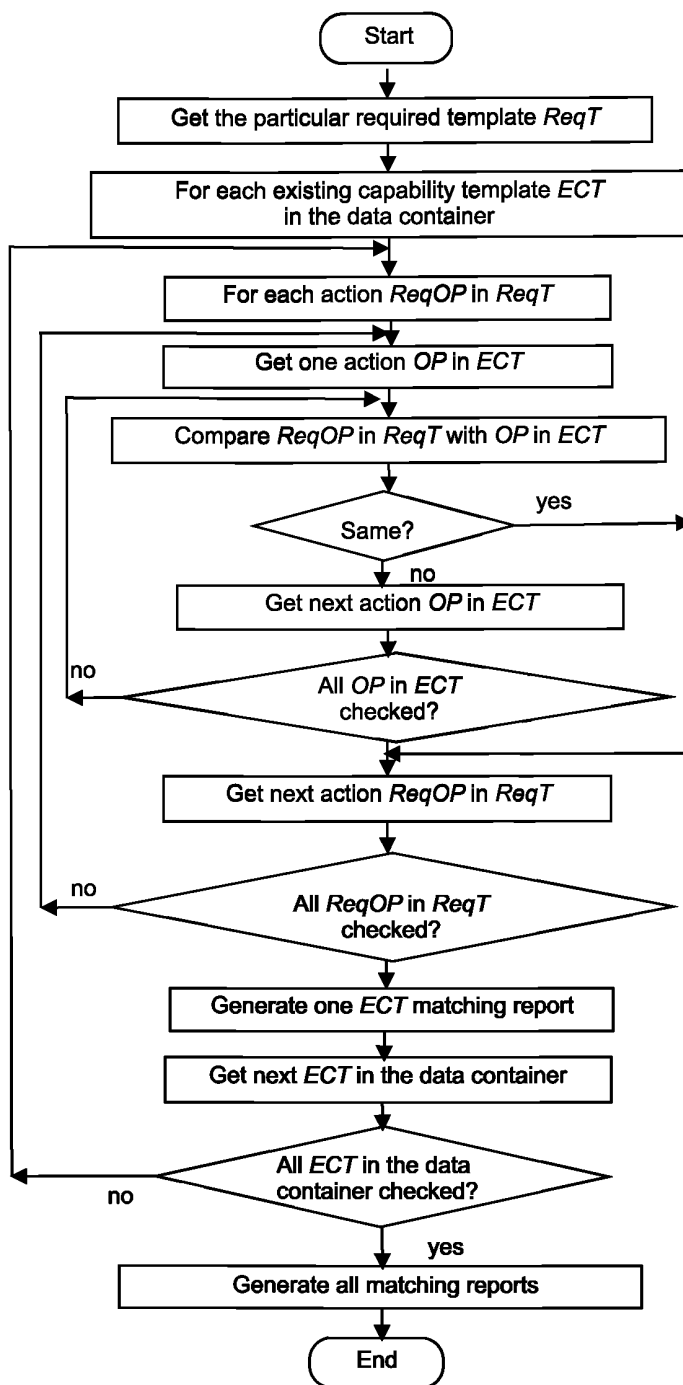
Start

Get the particular required template *ReqT*

For each existing capability template *ECT* in the data container

For each action *ReqOP* in *ReqT*

Get one action *OP* in *ECT*

Compare *ReqOP* in *ReqT* with *OP* in *ECT*

Same?

yes

no

Get next action *OP* in *ECT*

no

All *OP* in *ECT* checked?

Get next action *ReqOP* in *ReqT*

no

All *ReqOP* in *ReqT* checked?

Generate one *ECT* matching report

Get next *ECT* in the data container

All *ECT* in the data container checked?

no

yes

Generate all matching reports

End